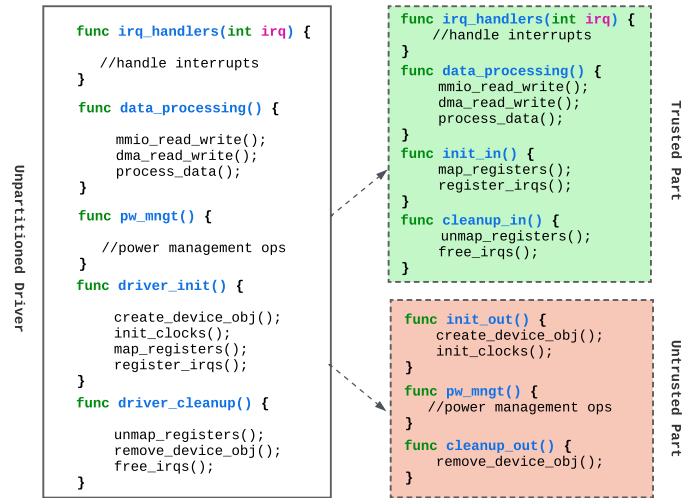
Unpartitioned Driver

func irq_handlers(int irq) {
//handle interrupts
}
func data_processing() {
mmio_read_write();
dma_read_write();
process_data();
}
func pw_mngt() {
//power management ops
}
func driver_init() {
create_device_obj();
init_clocks();
map_registers();
register_irqs();
}
func driver_cleanup() {
unmap_registers();
remove_device_obj();
free_irqs();
}

func irq_handlers(int irq) {
//handle interrupts
}
func data_processing() {
mmio_read_write();
dma_read_write();
process_data();
}
func init_in() {
map_registers();
register_irqs();
}
func cleanup_in() {
unmap_registers();
free_irqs();
}

Trusted Part

func init_out() {
create_device_obj();
init_clocks();
}
func pw_mngt() {
//power management ops
}
func cleanup_out() {
remove_device_obj();
}

Untrusted Part